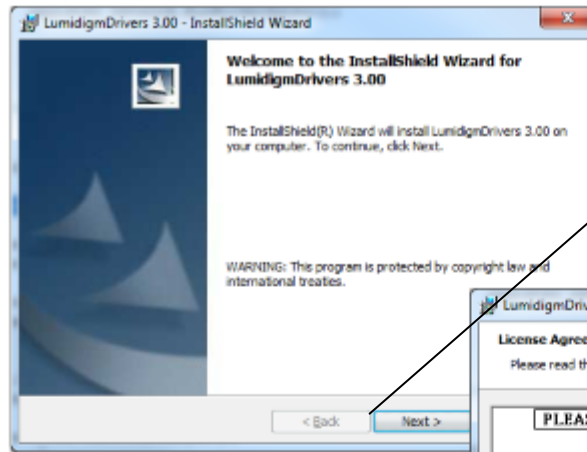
LumidigmDrivers 3.00 - InstallShield Wizard

Welcome to the InstallShield Wizard for LumidigmDrivers 3.00

The InstallShield(R) Wizard will install LumidigmDrivers 3.00 on your computer. To continue, click Next.

WARNING: This program is protected by copyright law and international treaties.

< Back

Next >

LumidigmDriv

License Agree

Please read th

PLEAS